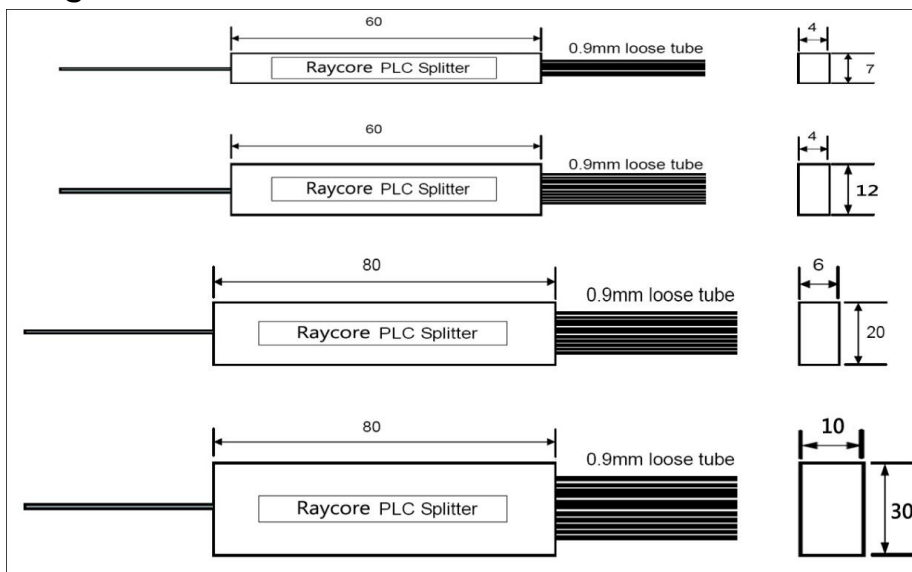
60

0.9mm loose tube

Raycore PLC Splitter

4

7

60

0.9mm loose tube

Raycore PLC Splitter

4

12

80

0.9mm loose tube

Raycore PLC Splitter

6

20

80

0.9mm loose tube

Raycore PLC Splitter

10

30